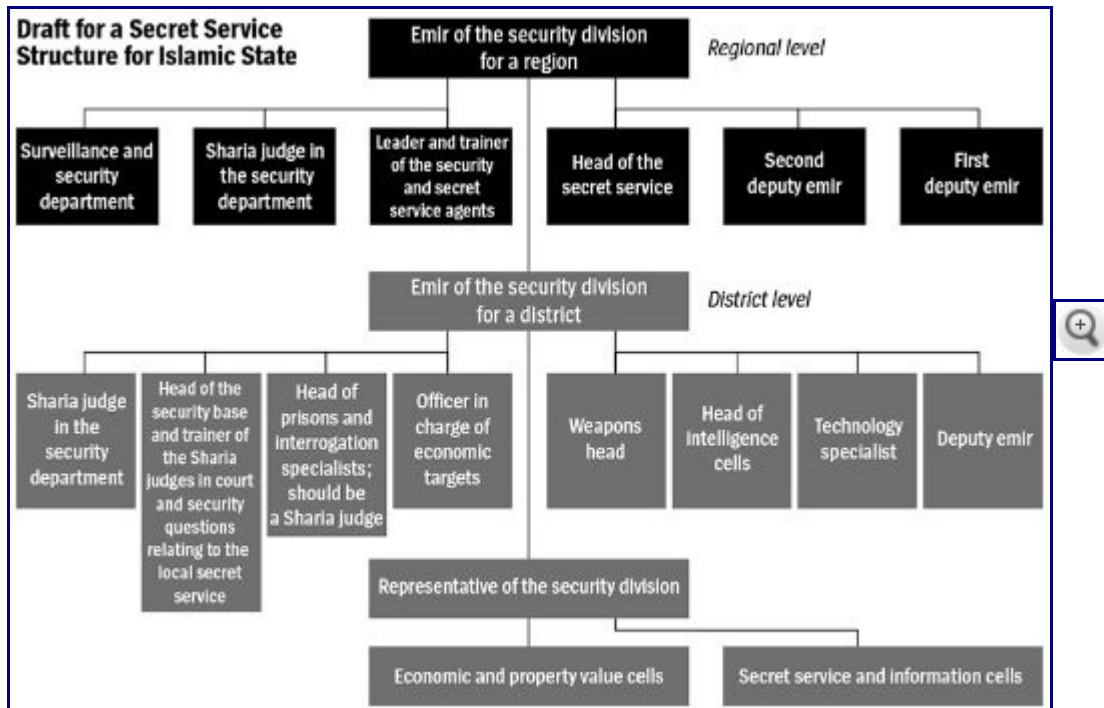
Draft for a Secret Service Structure for Islamic State

Emir of the security division for a region

Regional level

Surveillance and security department

Sharia judge in the security department

Leader and trainer of the security and secret service agents

Head of the secret service

Second deputy emir

First deputy emir

Emir of the security division for a district

District level

Sharia judge in the security department

Head of the security base and trainer of the Sharia judges in court and security questions relating to the local secret service

Head of prisons and interrogation specialists; should be a Sharia judge

Officer in charge of economic targets

Weapons head

Head of intelligence cells

Technology specialist

Deputy emir

Representative of the security division

Economic and property value cells

Secret service and information cells